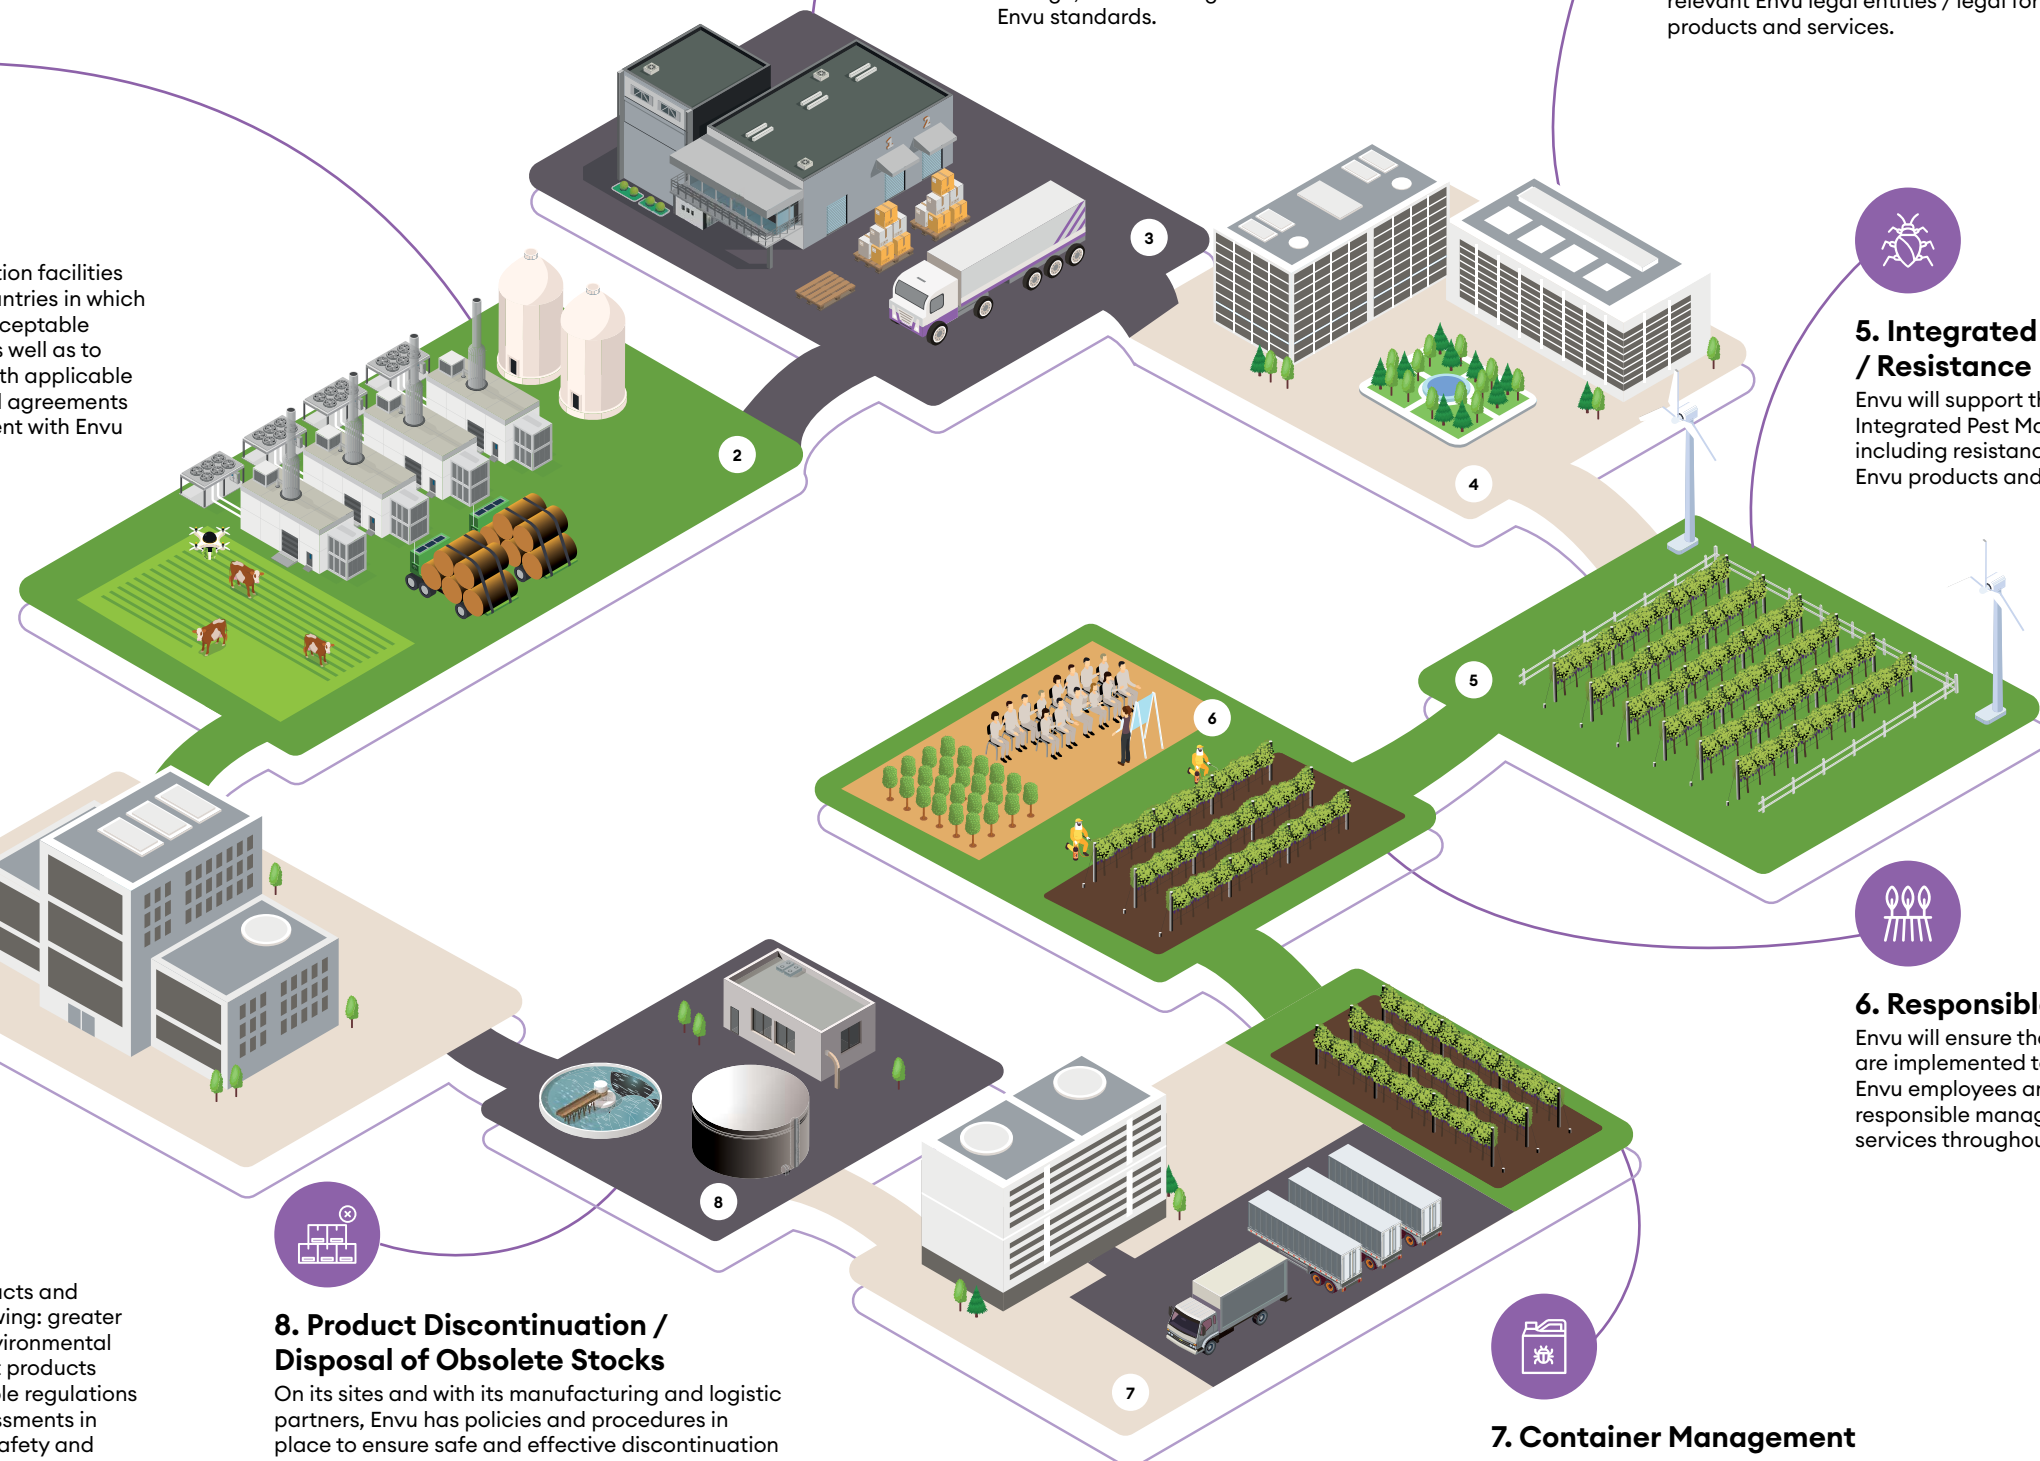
Envu standards.

relevant Envu legal entities / legal for products and services.

tion facilities ntries in which ceptable s well as to th applicable l agreements nt with Envu

3

2

4

5. Integrated / Resistance

Envu will support t Integrated Pest Ma including resistanc Envu products and

5

6

6. Responsibl

Envu will ensure th are implemented t Envu employees a responsible manag services throughou

8

7

cts and ving: greater vironmental products le regulations sments in afety and

8. Product Discontinuation / Disposal of Obsolete Stocks

On its sites and with its manufacturing and logistic partners, Envu has policies and procedures in place to ensure safe and effective discontinuation

7. Container Management